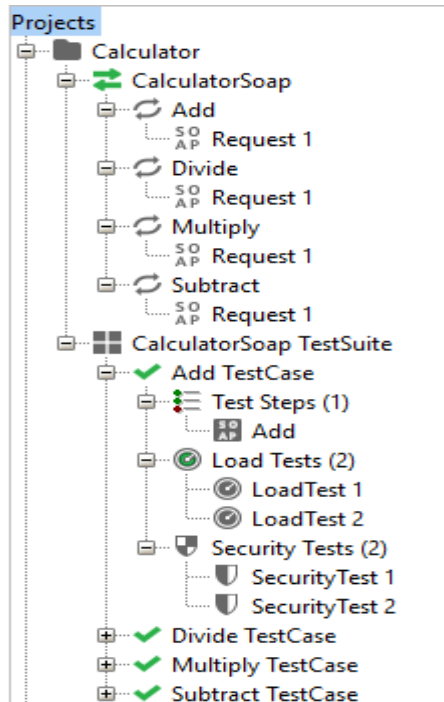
Projects
Calculator
CalculatorSoap
Add
SO AP Request 1
Divide
SO AP Request 1
Multiply
SO AP Request 1
Subtract
SO AP Request 1
CalculatorSoap TestSuite
Add TestCase
Test Steps (1)
SO AP Add
Load Tests (2)
LoadTest 1
LoadTest 2
Security Tests (2)
SecurityTest 1
SecurityTest 2
Divide TestCase
Multiply TestCase
Subtract TestCase